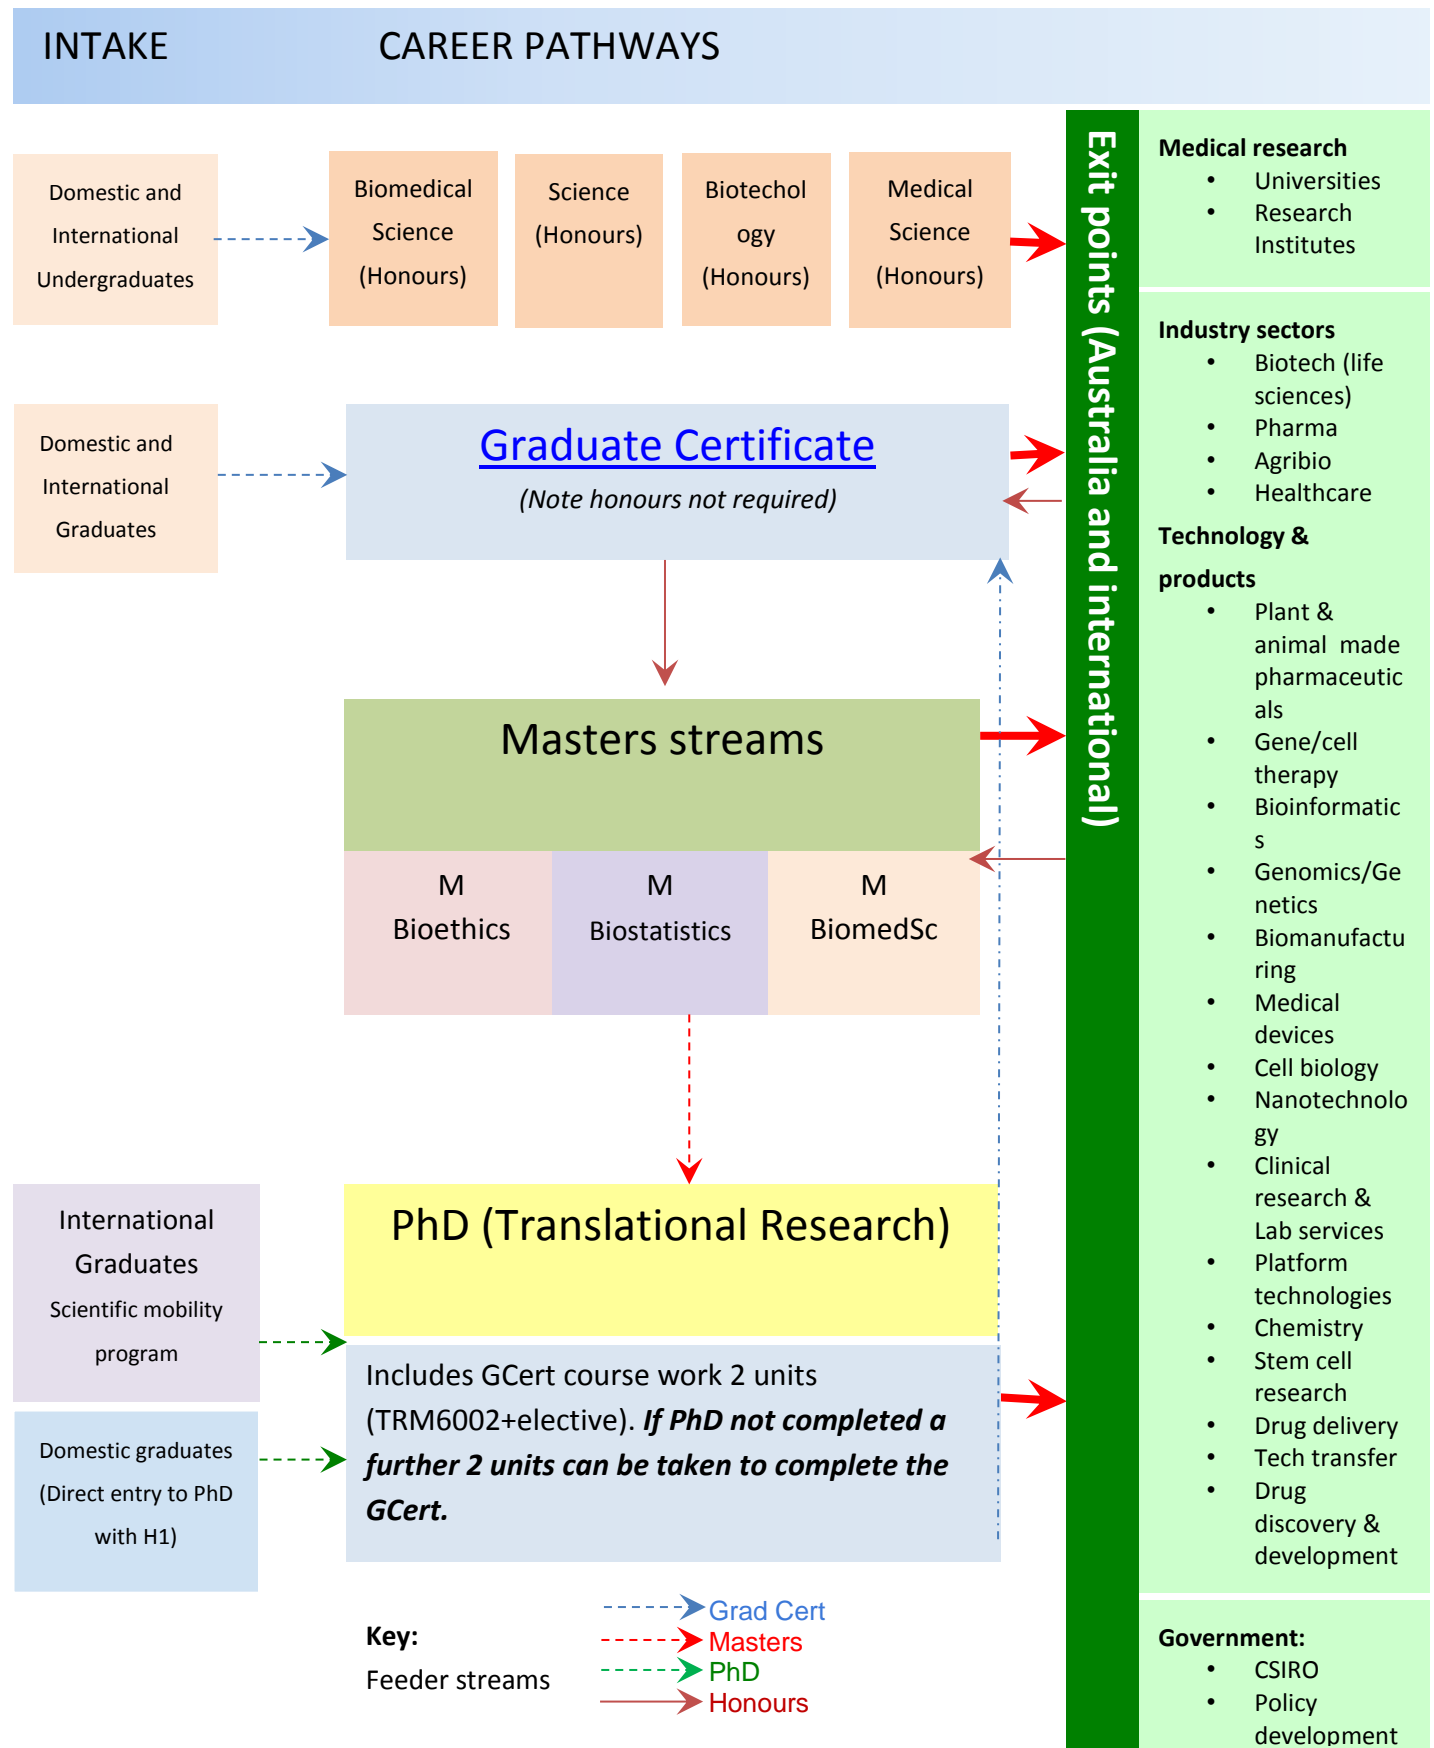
INTAKE CAREER PATHWAYS

Domestic and International Undergraduates

Biomedical Science (Honours)

Science (Honours)

Biotechnology (Honours)

Medical Science (Honours)

Domestic and International Graduates

Graduate Certificate
(Note honours not required)

Masters streams

M Bioethics

M Biostatistics

M BiomedSc

International Graduates
Scientific mobility program

Domestic graduates (Direct entry to PhD with H1)

PhD (Translational Research)

Includes GCert course work 2 units (TRM6002+elective). ***If PhD not completed a further 2 units can be taken to complete the GCert.***

Key:
Feeder streams

Grad Cert
Masters
PhD
Honours

Exit points (Australia and international)

**Medical research**
- Universities
- Research Institutes

**Industry sectors**
- Biotech (life sciences)
- Pharma
- Agribio
- Healthcare

**Technology & products**
- Plant & animal made pharmaceuticals
- Gene/cell therapy
- Bioinformatics
- Genomics/Genetics
- Biomanufacturing
- Medical devices
- Cell biology
- Nanotechnology
- Clinical research & Lab services
- Platform technologies
- Chemistry
- Stem cell research
- Drug delivery
- Tech transfer
- Drug discovery & development

**Government:**
- CSIRO
- Policy development